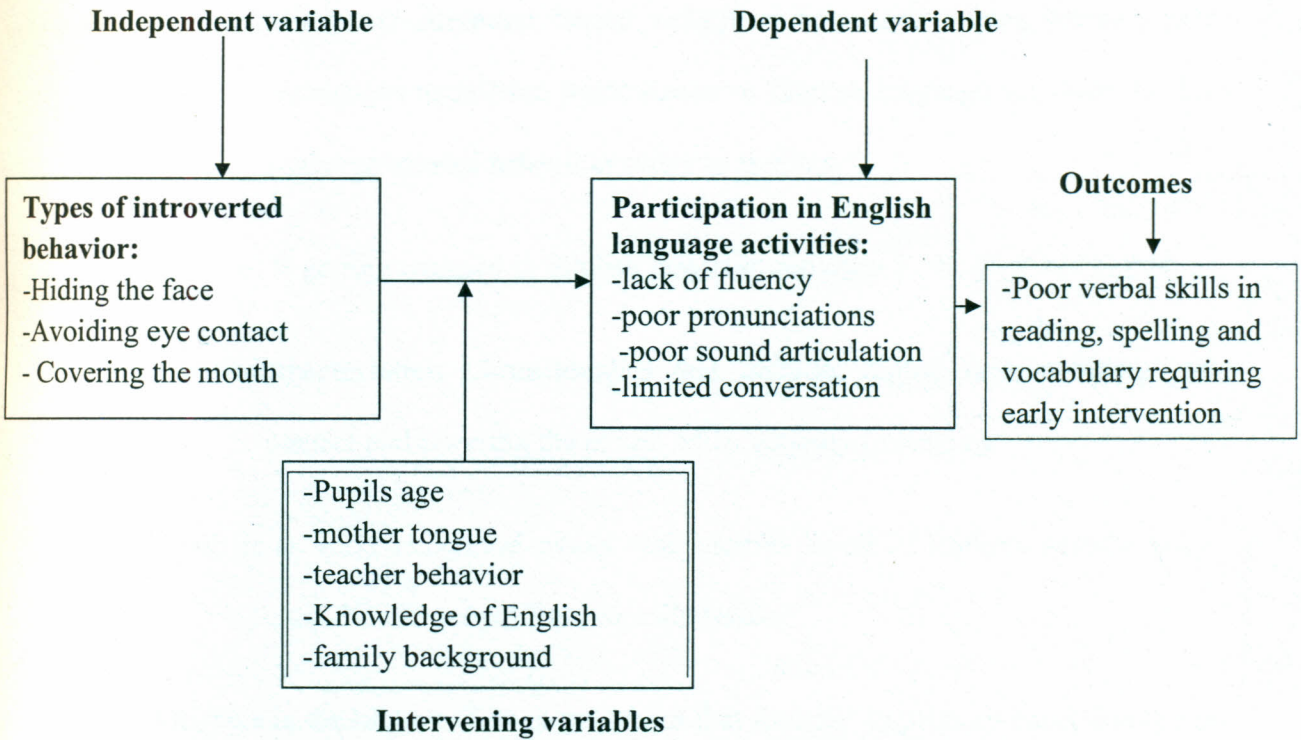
Independent variable

Dependent variable

Outcomes

Types of introverted behavior:
-Hiding the face
-Avoiding eye contact
- Covering the mouth

Participation in English language activities:
-lack of fluency
-poor pronunciations
-poor sound articulation
-limited conversation

-Poor verbal skills in reading, spelling and vocabulary requiring early intervention

-Pupils age
-mother tongue
-teacher behavior
-Knowledge of English
-family background

Intervening variables